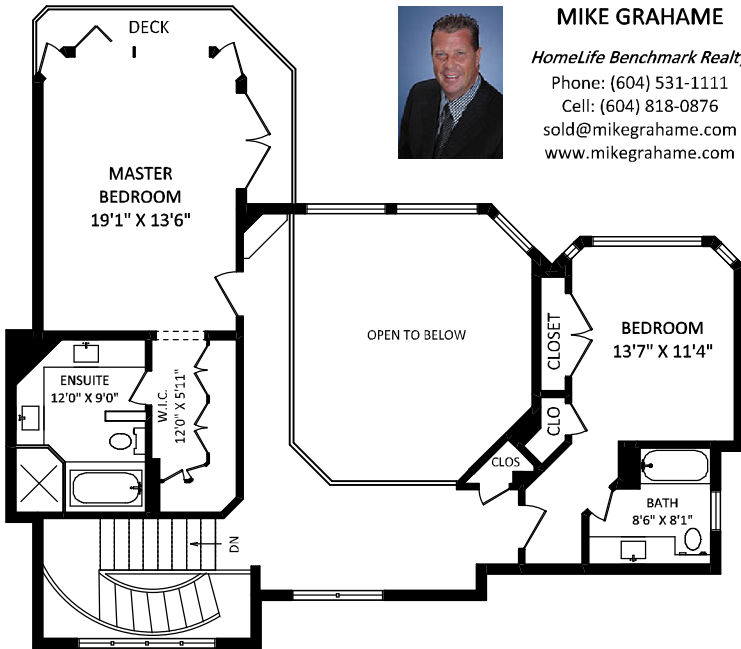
MIKE GRAHAME
HomeLife Benchmark Realt
Phone: (604) 531-1111
Cell: (604) 818-0876
sold@mikegrahame.com
www.mikegrahame.com

DECK

MASTER BEDROOM
19'1" X 13'6"

OPEN TO BELOW

CLOSET

BEDROOM
13'7" X 11'4"

ENSUITE
12'0" X 9'0"

W.I.C.
12'0" X 5'11"

CLO

CLOS

BATH
8'6" X 8'1"

DN